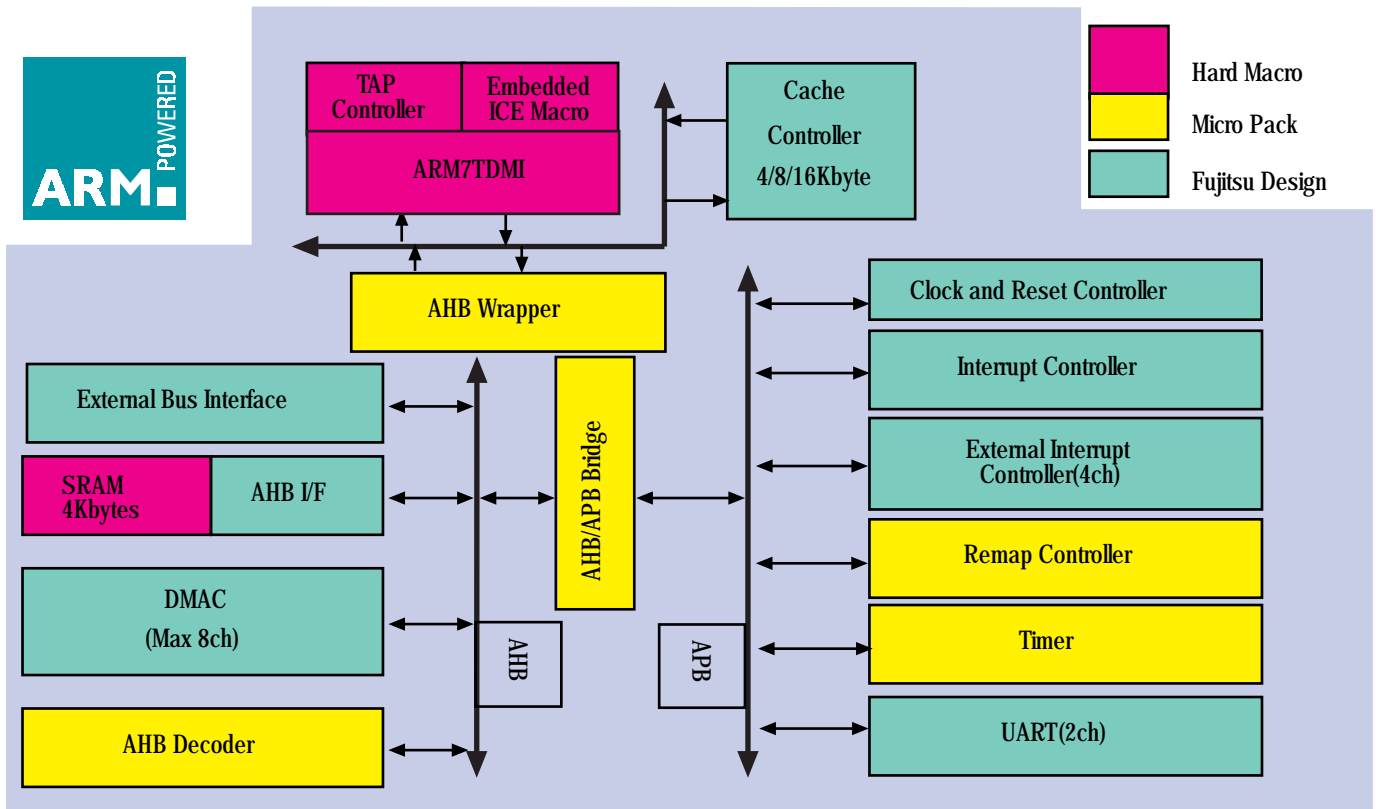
ARM POWERED

TAP Controller

Embedded ICE Macro

ARM7TDMI

Cache Controller 4/8/16Kbyte

Hard Macro

Micro Pack

Fujitsu Design

AHB Wrapper

Clock and Reset Controller

Interrupt Controller

External Bus Interface

External Interrupt Controller(4ch)

SRAM 4Kbytes

AHB I/F

AHB/APB Bridge

Remap Controller

DMAC (Max 8ch)

AHB

APB

Timer

AHB Decoder

UART(2ch)